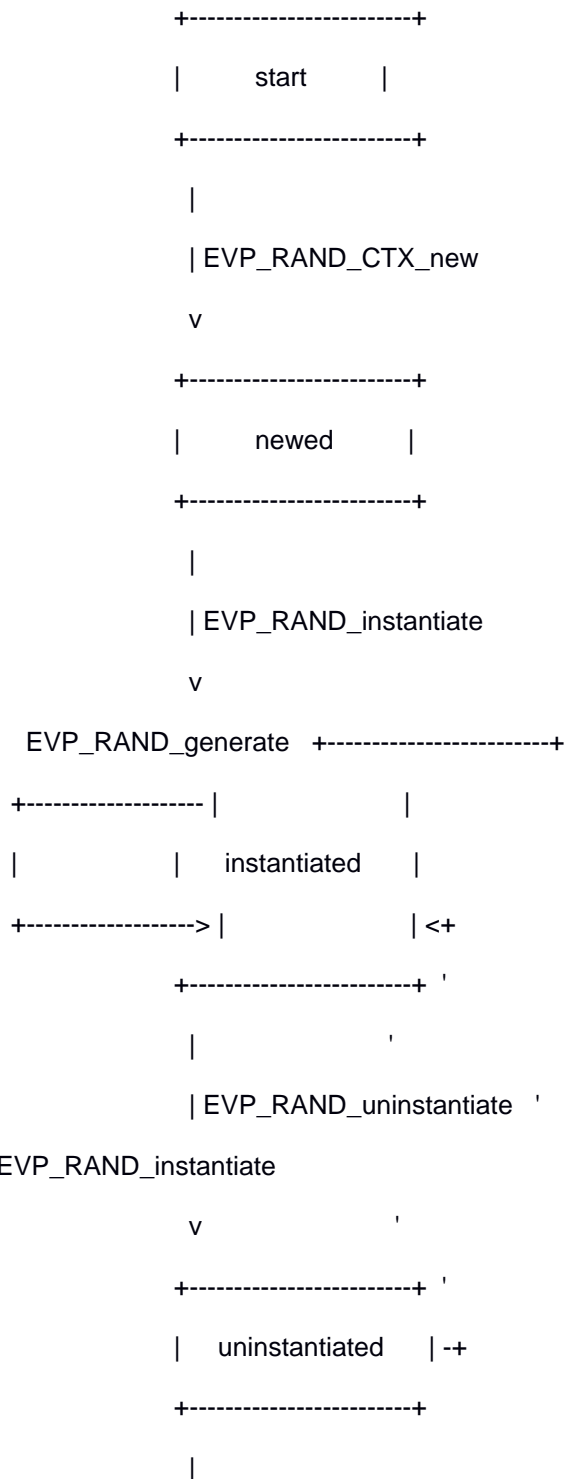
+------------------------+
| start |
+------------------------+
|
| EVP_RAND_CTX_new
v
+------------------------+
| newed |
+------------------------+
|
| EVP_RAND_instantiate
v
EVP_RAND_generate +------------------------+
+------------------- | |
| | instantiated |
+------------------> | | <+
+------------------------+ '
| '
| EVP_RAND_uninstantiate '
EVP_RAND_instantiate
v '
+------------------------+ '
| uninstantiated | -+
+------------------------+
|